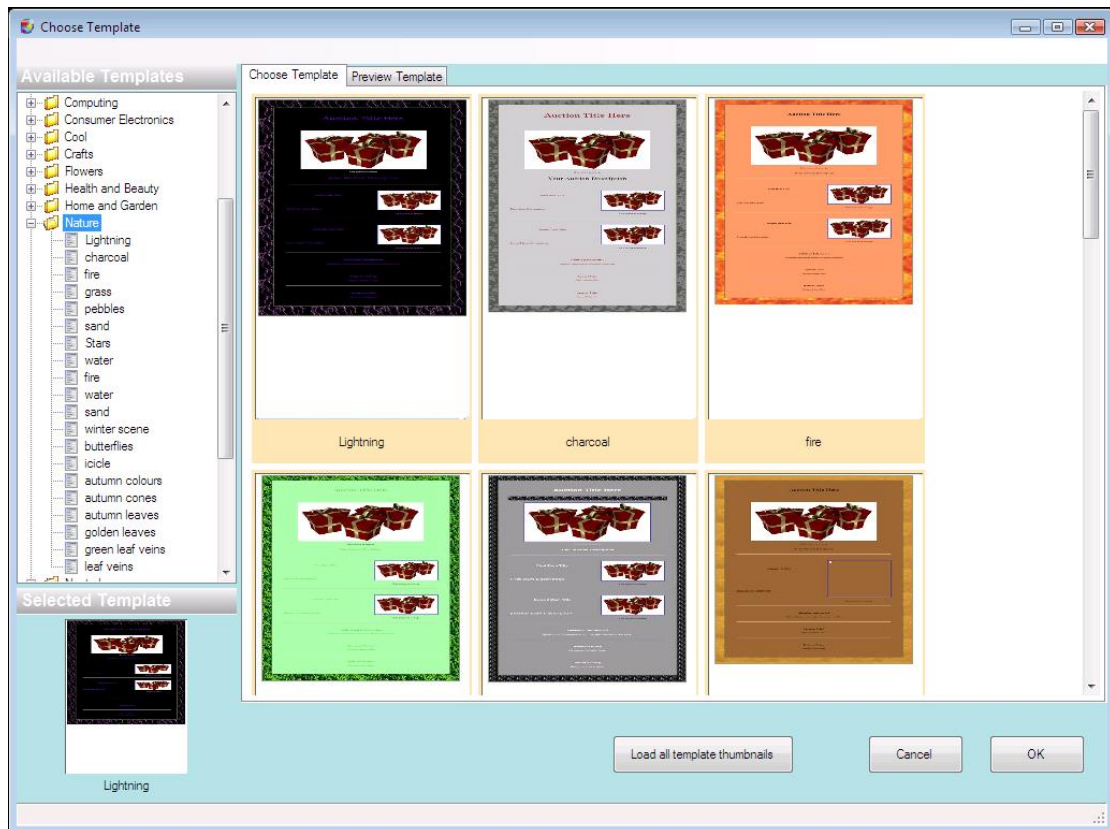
Choose Template

Available Templates

Computing
Consumer Electronics
Cool
Crafts
Flowers
Health and Beauty
Home and Garden
Nature
Lightning
charcoal
fire
grass
pebbles
sand
Stars
water
fire
water
sand
winter scene
butterflies
icicle
autumn colours
autumn cones
autumn leaves
golden leaves
green leaf veins
leaf veins

Selected Template

Lightning

Choose Template | Preview Template

Auction Title Here

Auction Title Here

Your Auction Description

Auction Title Here

Lightning

charcoal

fire

Auction Title Here

Auction Title Here

Auction Title Here

Load all template thumbnails

Cancel

OK